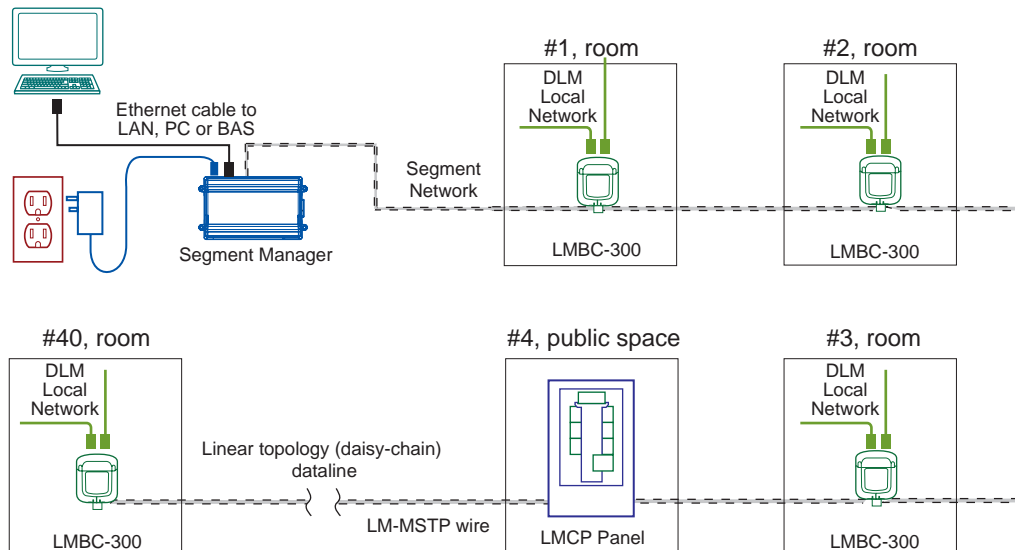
Ethernet cable to LAN, PC or BAS

Segment Manager

Segment Network

#1, room

DLM Local Network

LMBC-300

#2, room

DLM Local Network

LMBC-300

#40, room

DLM Local Network

LMBC-300

Linear topology (daisy-chain) dataline

LM-MSTP wire

#4, public space

LMCP Panel

#3, room

DLM Local Network

LMBC-300